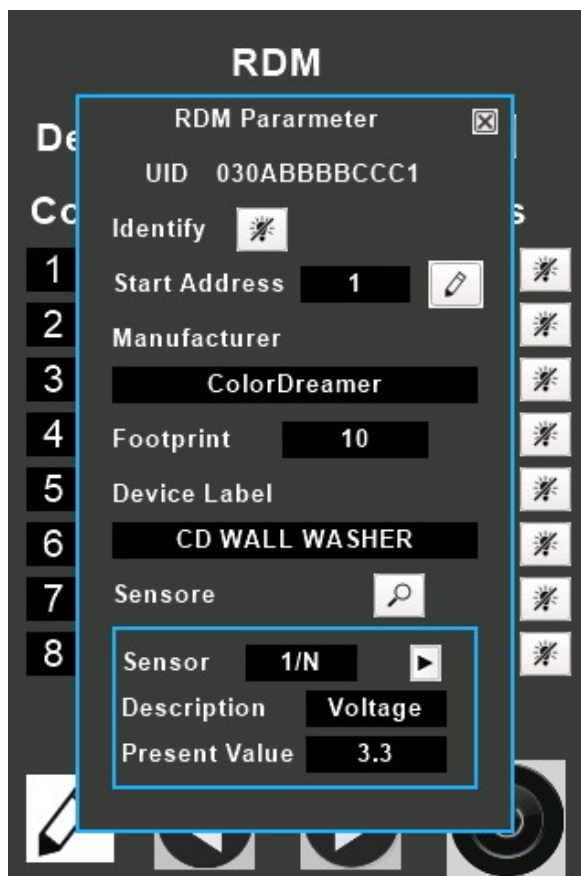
RDM

De

Co

s

1
2
3
4
5
6
7
8

RDM Pararmeter

UID 030ABBBBCCC1

Identify

Start Address 1

Manufacturer

ColorDreamer

Footprint 10

Device Label

CD WALL WASHER

Sensore

Sensor 1/N

Description Voltage

Present Value 3.3